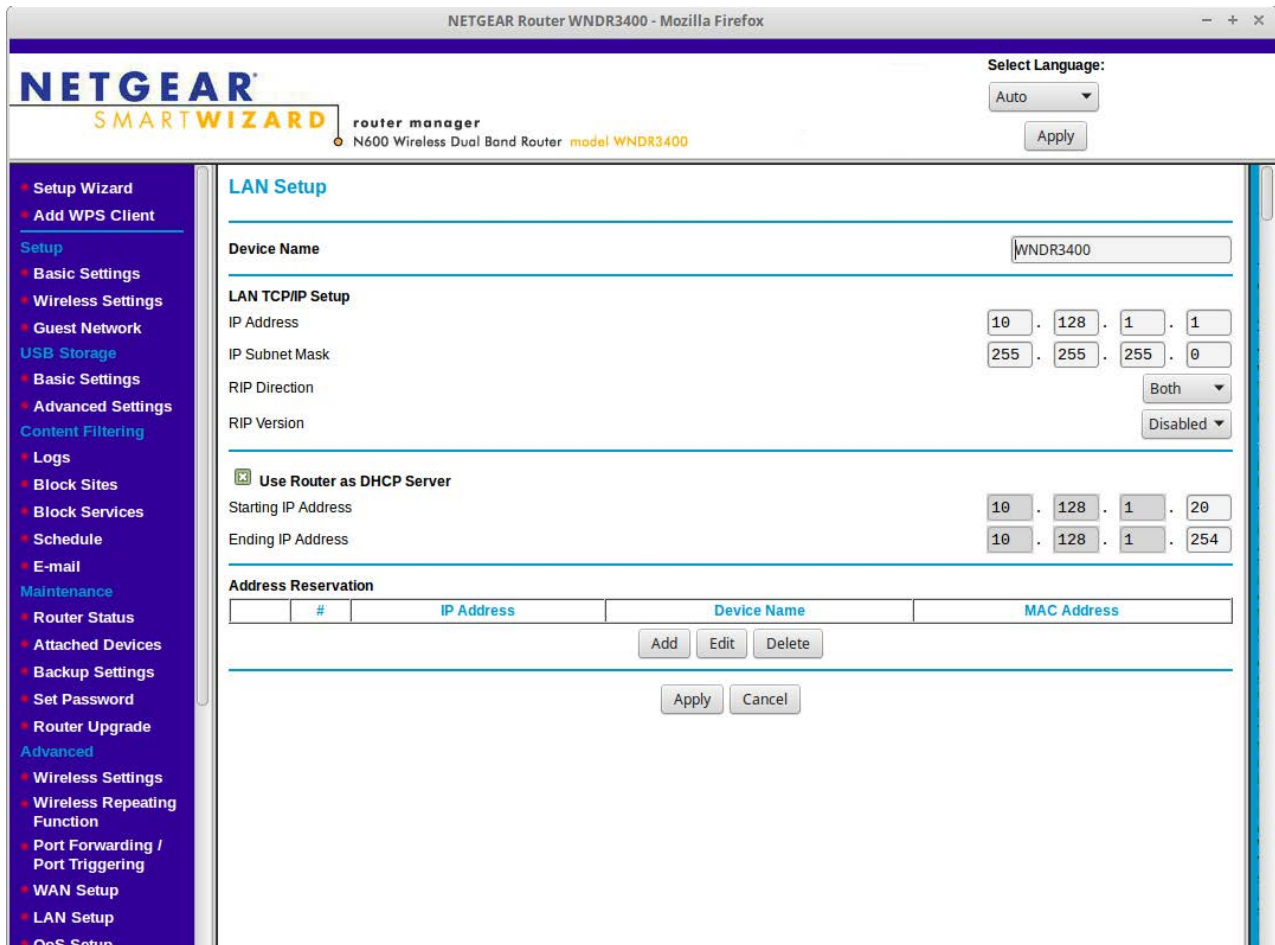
NETGEAR Router WNDR3400 - Mozilla Firefox

– + ×

NETGEAR
SMARTWIZARD
router manager
N600 Wireless Dual Band Router model WNDR3400

Select Language:
Auto
Apply

Setup Wizard
Add WPS Client
Setup
Basic Settings
Wireless Settings
Guest Network
USB Storage
Basic Settings
Advanced Settings
Content Filtering
Logs
Block Sites
Block Services
Schedule
E-mail
Maintenance
Router Status
Attached Devices
Backup Settings
Set Password
Router Upgrade
Advanced
Wireless Settings
Wireless Repeating Function
Port Forwarding / Port Triggering
WAN Setup
LAN Setup
QoS Setup

LAN Setup

Device Name WNDR3400

LAN TCP/IP Setup
IP Address 10 . 128 . 1 . 1
IP Subnet Mask 255 . 255 . 255 . 0
RIP Direction Both
RIP Version Disabled

Use Router as DHCP Server
Starting IP Address 10 . 128 . 1 . 20
Ending IP Address 10 . 128 . 1 . 254

Address Reservation

| | # | IP Address | Device Name | MAC Address |
|---|---|---|---|---|

Add Edit Delete

Apply Cancel